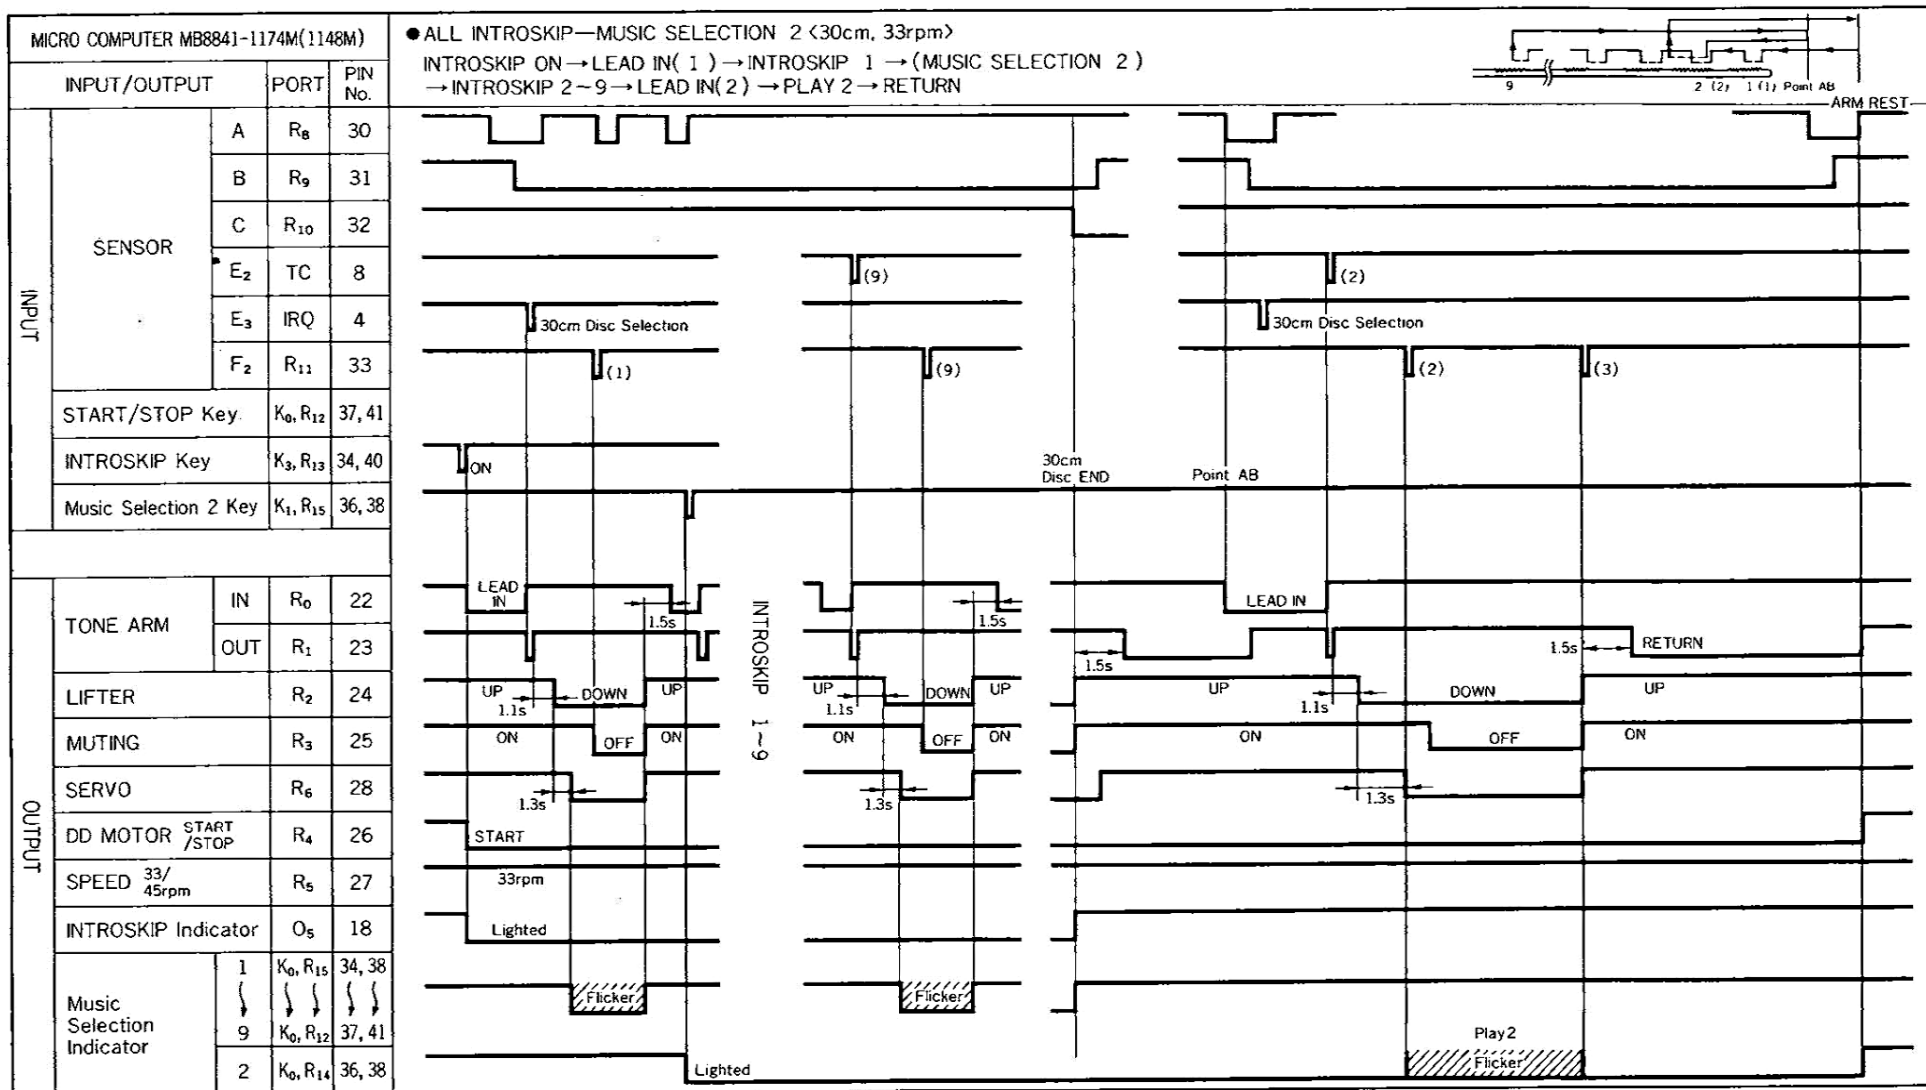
| MICRO COMPUTER MB8841-1174M(1148M) | | | |
|---|---|---|---|
| INPUT/OUTPUT | | PORT | PIN No. |
| INPUT | SENSOR | A | $R_8$ | 30 |
| | | B | $R_9$ | 31 |
| | | C | $R_{10}$ | 32 |
| | | $E_2$ | TC | 8 |
| | | $E_3$ | IRQ | 4 |
| | | $F_2$ | $R_{11}$ | 33 |
| | START/STOP Key | | $K_0, R_{12}$ | 37, 41 |
| | INTROSKIP Key | | $K_3, R_{13}$ | 34, 40 |
| | Music Selection 2 Key | | $K_1, R_{15}$ | 36, 38 |
| OUTPUT | TONE ARM | IN | $R_0$ | 22 |
| | | OUT | $R_1$ | 23 |
| | LIFTER | | $R_2$ | 24 |
| | MUTING | | $R_3$ | 25 |
| | SERVO | | $R_6$ | 28 |
| | DD MOTOR START/STOP | | $R_4$ | 26 |
| | SPEED 33/45rpm | | $R_5$ | 27 |
| | INTROSKIP Indicator | | $O_5$ | 18 |
| | Music Selection Indicator | 1 | $K_0, R_{15}$ | 34, 38 |
| | | 9 | $K_0, R_{12}$ | 37, 41 |
| | | 2 | $K_0, R_{14}$ | 36, 38 |

● ALL INTROSKIP—MUSIC SELECTION 2 (30cm, 33rpm)
INTROSKIP ON → LEAD IN( 1 ) → INTROSKIP 1 → (MUSIC SELECTION 2 ) → INTROSKIP 2~9 → LEAD IN( 2 ) → PLAY 2 → RETURN

9 2 (2) 1 (1) Point AB ARM REST

(9) (2) 30cm Disc Selection 30cm Disc Selection (1) (9) (2) (3)
ON 30cm Disc END Point AB
LEAD IN 1.5s INTROSKIP 1~9 1.5s LEAD IN 1.5s 1.5s RETURN
UP 1.1s DOWN UP UP 1.1s DOWN UP UP 1.1s DOWN UP
ON OFF ON ON OFF ON ON OFF ON
1.3s 1.3s 1.3s
START
33rpm
Lighted
Flicker Flicker
Play 2 Flicker
Lighted